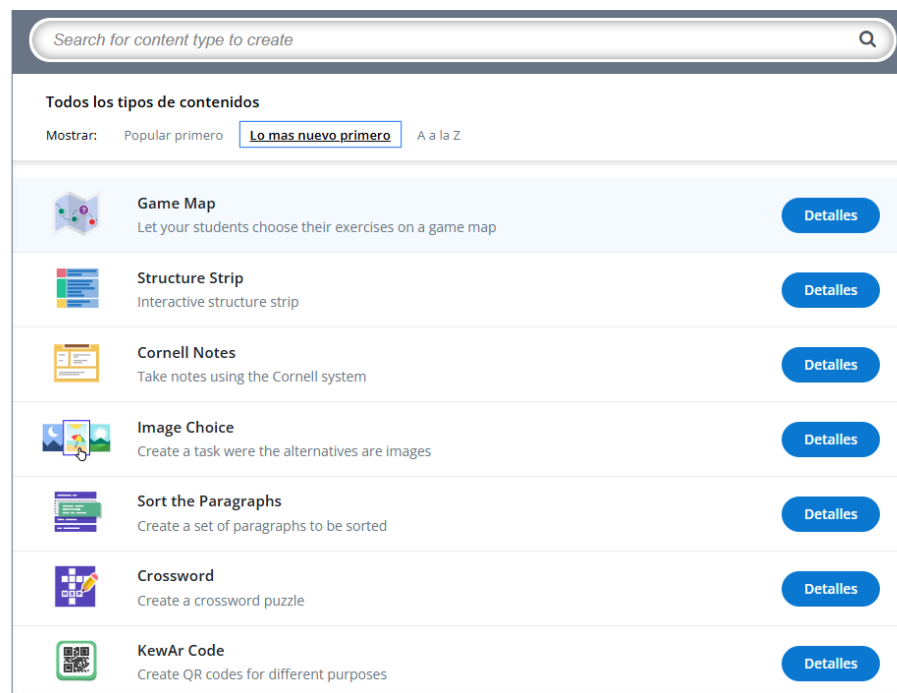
Search for content type to create

Todos los tipos de contenidos

Mostrar: Popular primero Lo mas nuevo primero A a la Z

Game Map
Let your students choose their exercises on a game map
Detalles

Structure Strip
Interactive structure strip
Detalles

Cornell Notes
Take notes using the Cornell system
Detalles

Image Choice
Create a task were the alternatives are images
Detalles

Sort the Paragraphs
Create a set of paragraphs to be sorted
Detalles

Crossword
Create a crossword puzzle
Detalles

KewAr Code
Create QR codes for different purposes
Detalles